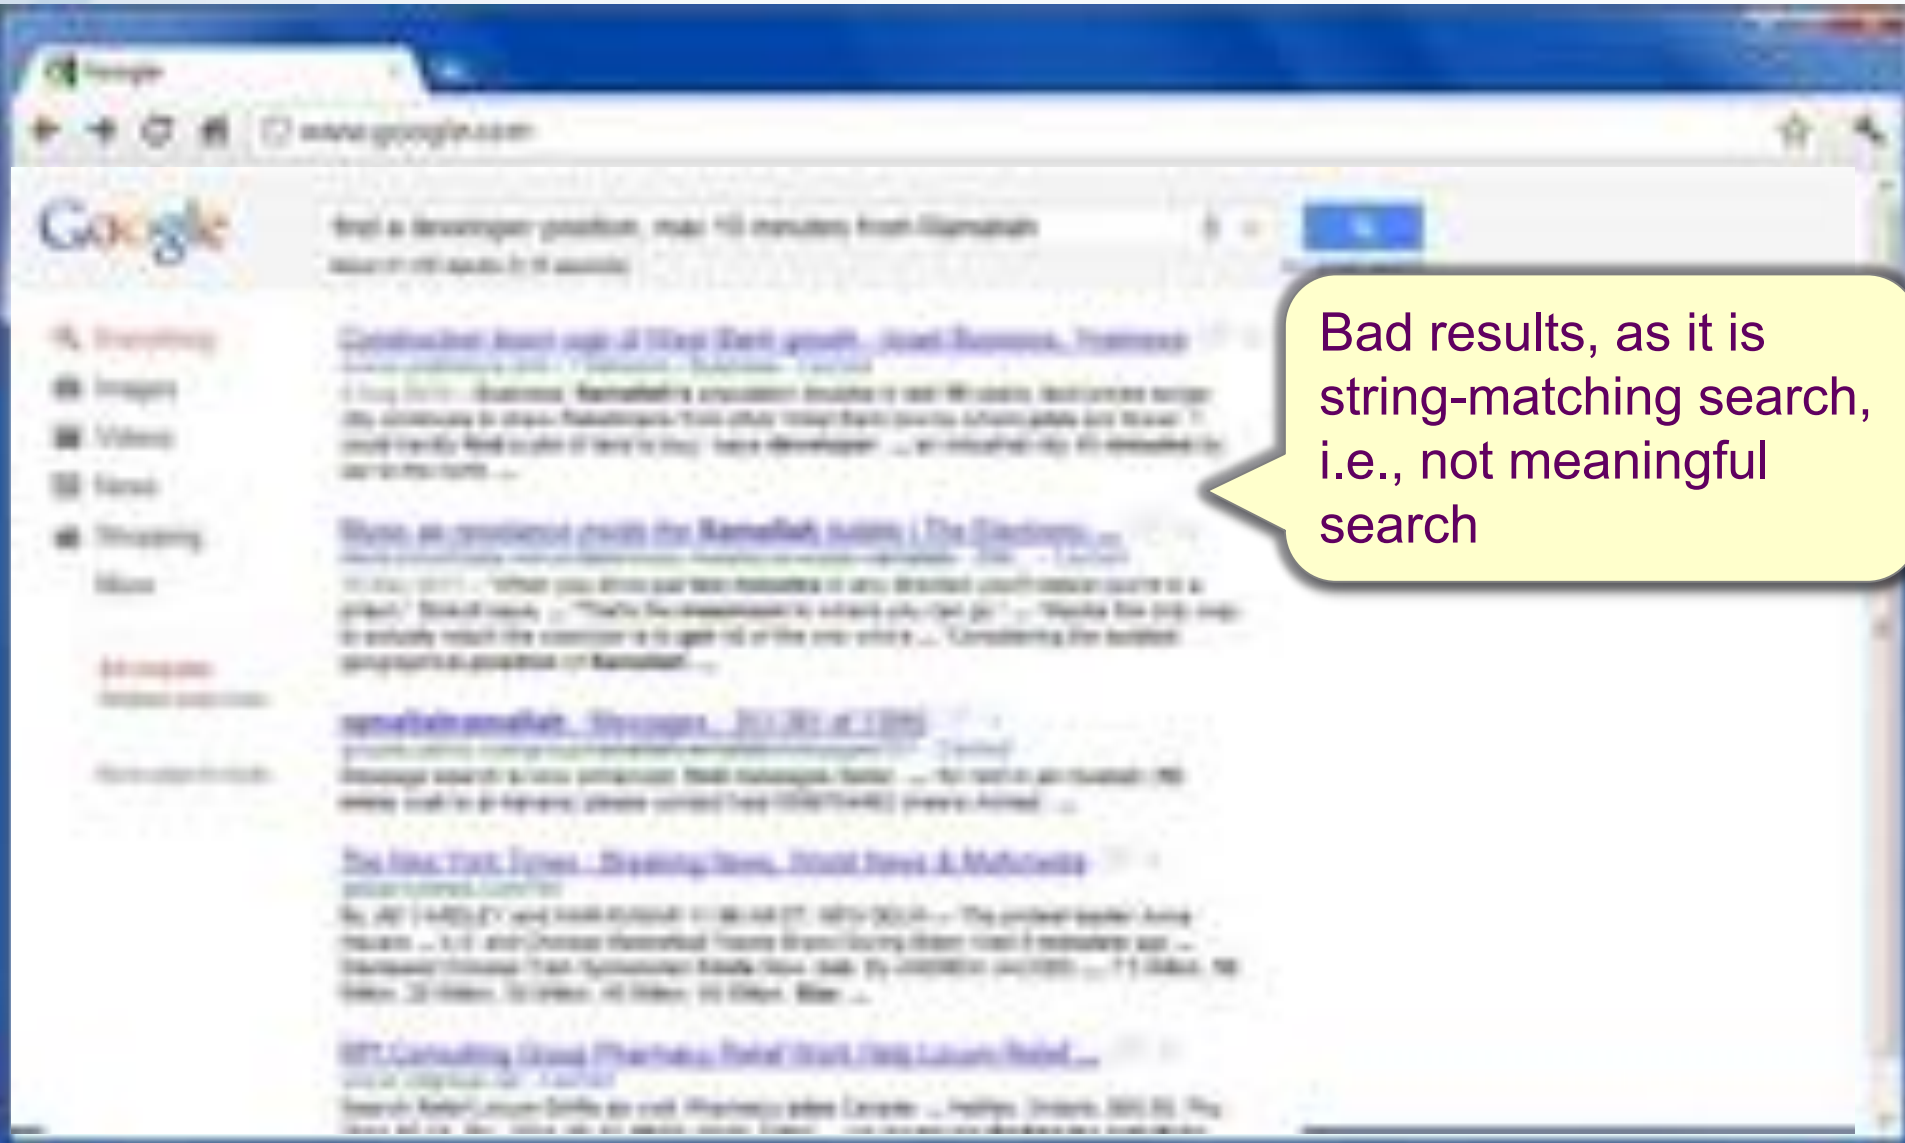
Google

www.google.com

Google

find a developer position, max 10 minutes from Ramallah

Everything
Images
Videos
News
Shopping
More

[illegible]

Bad results, as it is string-matching search, i.e., not meaningful search